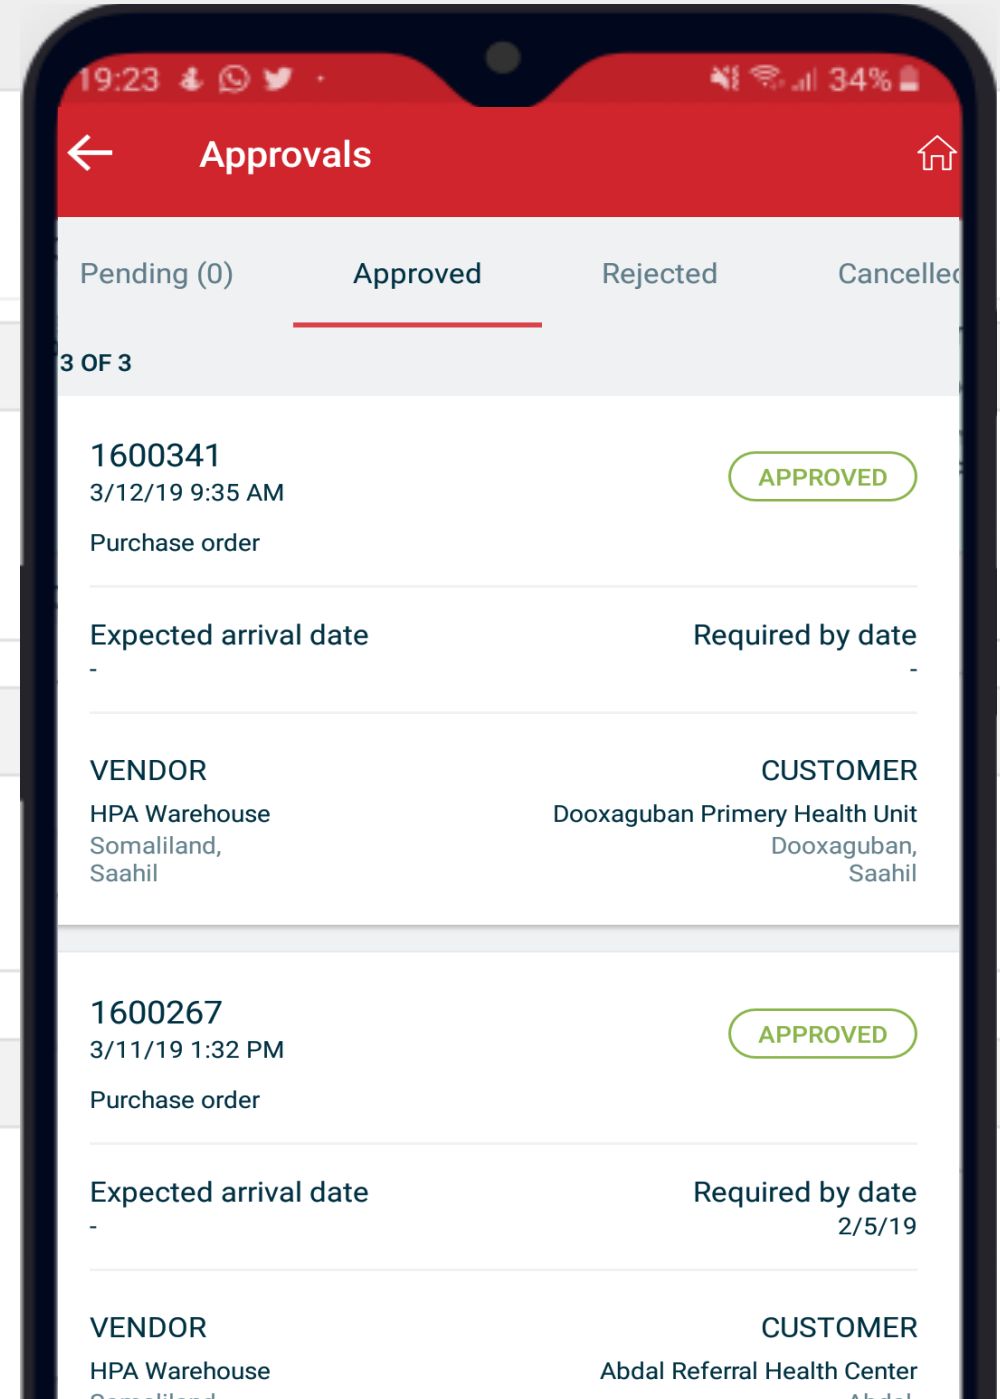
19:23 34%

Approvals

Pending (0) Approved Rejected Cancelle

3 OF 3

1600341
3/12/19 9:35 AM
Purchase order

APPROVED

Expected arrival date
-

Required by date
-

VENDOR
HPA Warehouse
Somaliland,
Saahil

CUSTOMER
Dooxaguban Primery Health Unit
Dooxaguban,
Saahil

1600267
3/11/19 1:32 PM
Purchase order

APPROVED

Expected arrival date
-

Required by date
2/5/19

VENDOR
HPA Warehouse
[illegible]

CUSTOMER
Abdal Referral Health Center
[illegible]